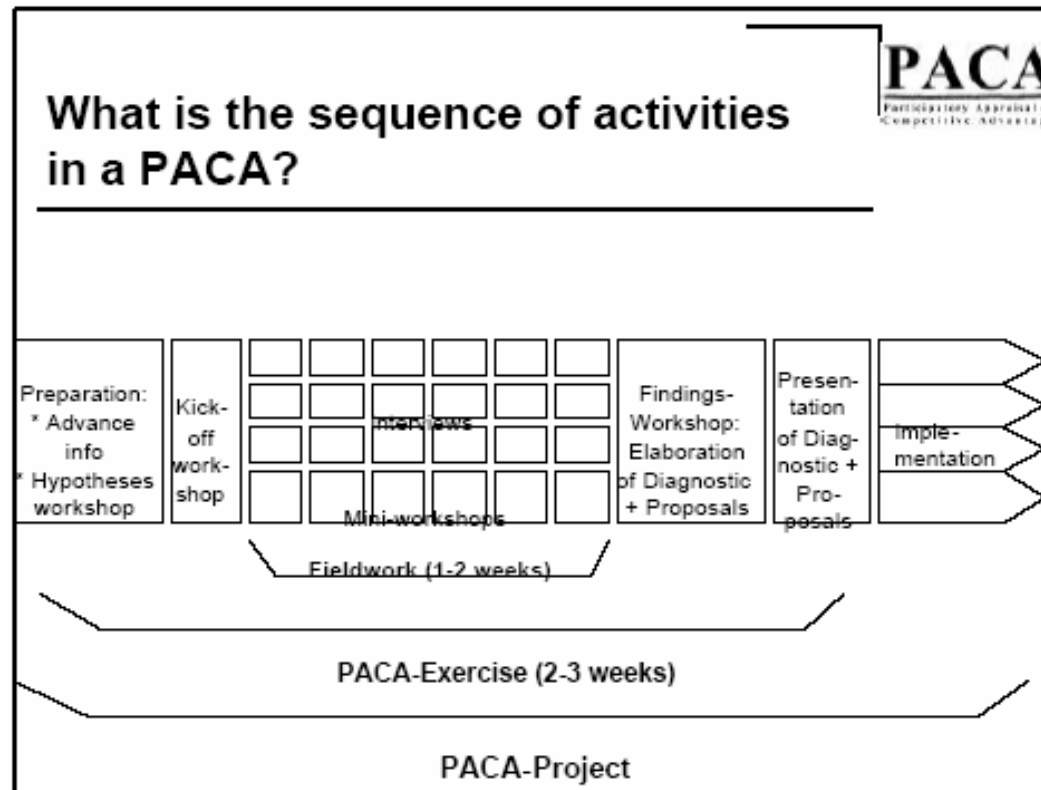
PACA
Participatory Appraisal of Competitive Advantage

What is the sequence of activities in a PACA?

Preparation:
* Advance info
* Hypotheses workshop

Kick-off workshop

Interviews

Mini-workshops

Findings-Workshop: Elaboration of Diagnostic + Proposals

Presentation of Diagnostic + Proposals

Implementation

Fieldwork (1-2 weeks)

PACA-Exercise (2-3 weeks)

PACA-Project